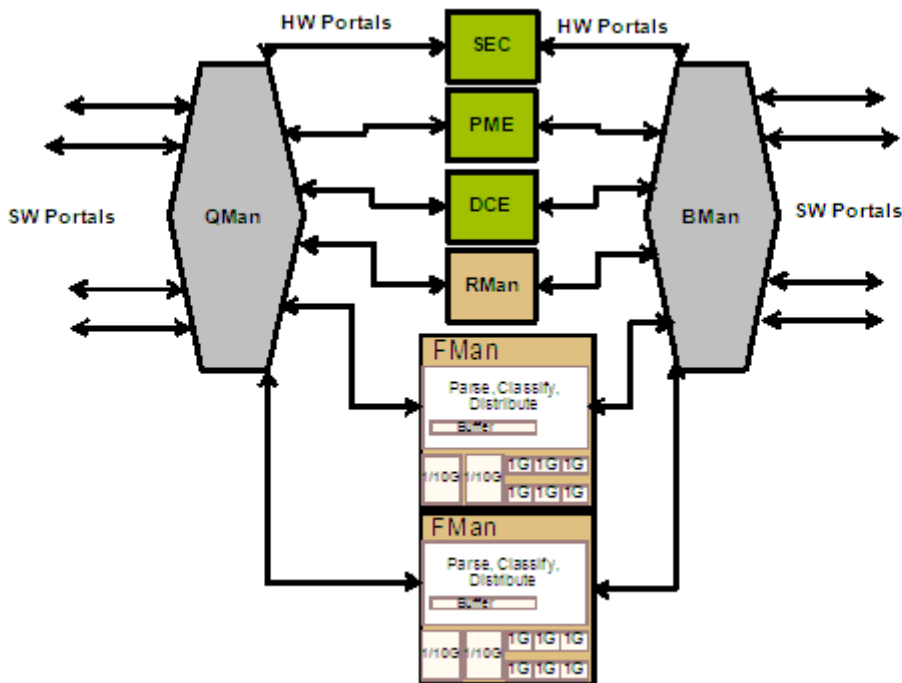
HW Portals
SEC
HW Portals
PME
SW Portals
QMan
DCE
BMan
SW Portals
RMan
FMan
Parse, Classify, Distribute
Buffer
1/10G
1/10G
1G
1G
1G
1G
1G
1G
FMan
Parse, Classify, Distribute
Buffer
1/10G
1/10G
1G
1G
1G
1G
1G
1G